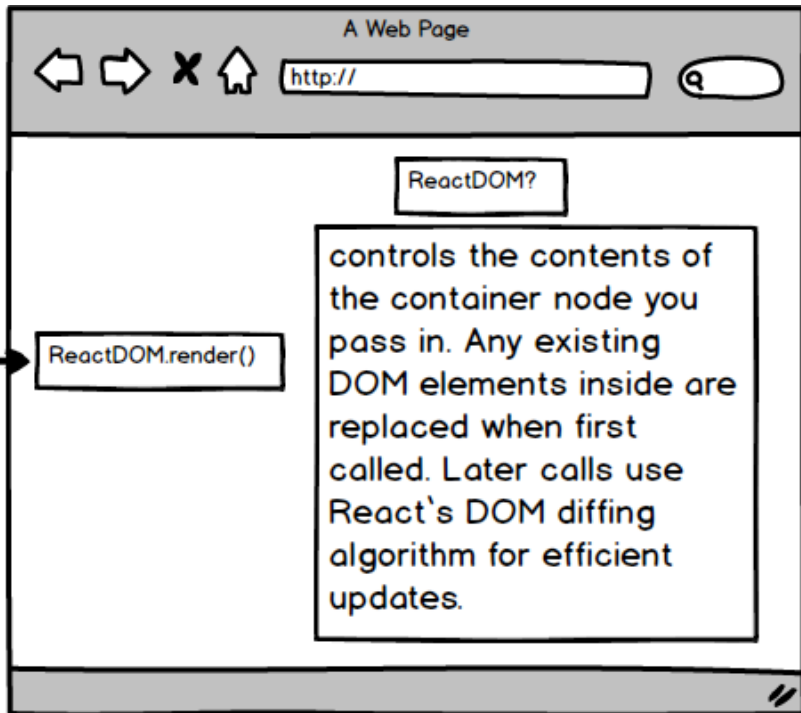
A Web Page

http://

ReactDOM?

ReactDOM.render()

controls the contents of the container node you pass in. Any existing DOM elements inside are replaced when first called. Later calls use React`s DOM diffing algorithm for efficient updates.